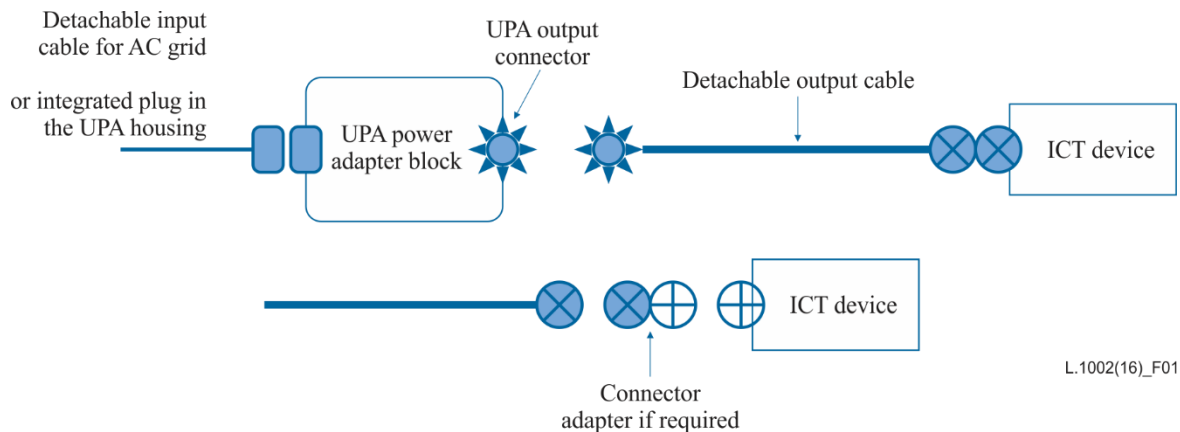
Detachable input cable for AC grid

or integrated plug in the UPA housing

UPA output connector

UPA power adapter block

Detachable output cable

ICT device

ICT device

L.1002(16)_F01

Connector adapter if required